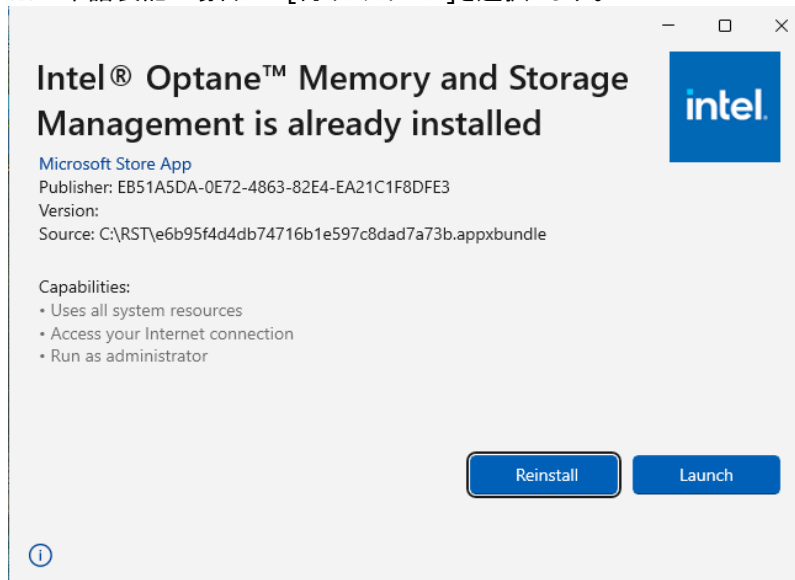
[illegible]

Intel® Optane™ Memory and Storage Management is already installed

intel.

Microsoft Store App
Publisher: EB51A5DA-0E72-4863-82E4-EA21C1F8DFE3
Version:
Source: C:\RST\e6b95f4d4db74716b1e597c8dad7a73b.appxbundle

Capabilities:
• Uses all system resources
• Access your Internet connection
• Run as administrator

Reinstall

Launch